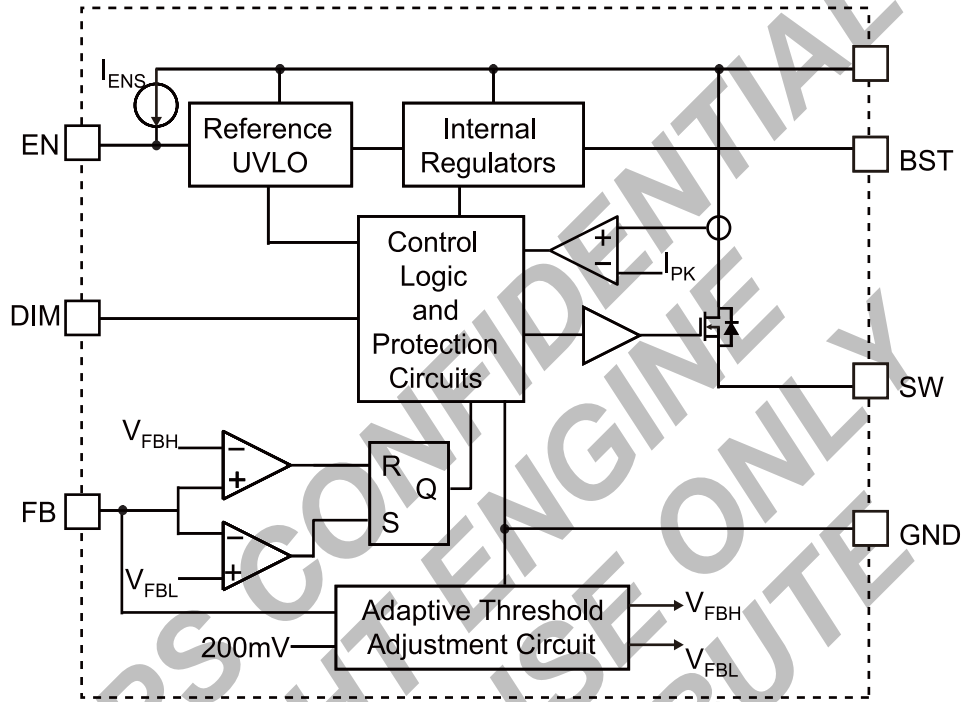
$I_{ENS}$

EN

Reference UVLO

Internal Regulators

BST

Control Logic and Protection Circuits

+

−

$I_{PK}$

DIM

SW

$V_{FBH}$

−

+

R

Q

S

FB

−

+

$V_{FBL}$

GND

Adaptive Threshold Adjustment Circuit

200mV

$V_{FBH}$

$V_{FBL}$

MPS CONFIDENTIAL

FAE / ENGINE USE ONLY

DO NOT DISTRIBUTE